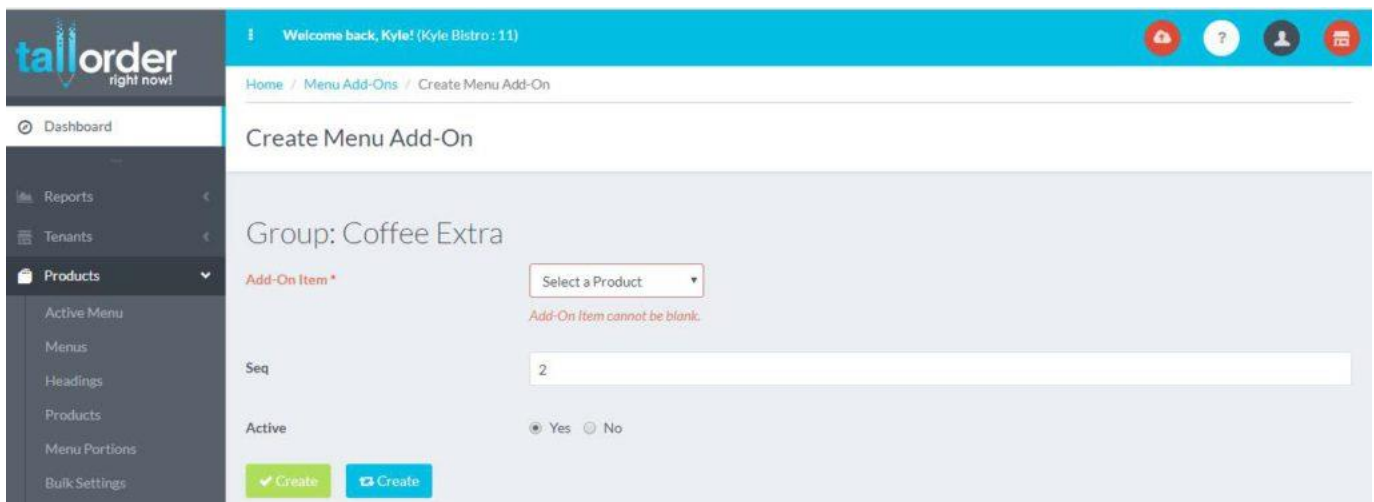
tallorder right now!

Dashboard

Reports

Tenants

Products

Active Menu

Menus

Headings

Products

Menu Portions

Bulk Settings

Welcome back, Kyle! (Kyle Bistro : 11)

?

Home / Menu Add-Ons / Create Menu Add-On

Create Menu Add-On

Group: Coffee Extra

Add-On Item *

Select a Product

Add-On Item cannot be blank.

Seq

2

Active

Yes No

Create

Create